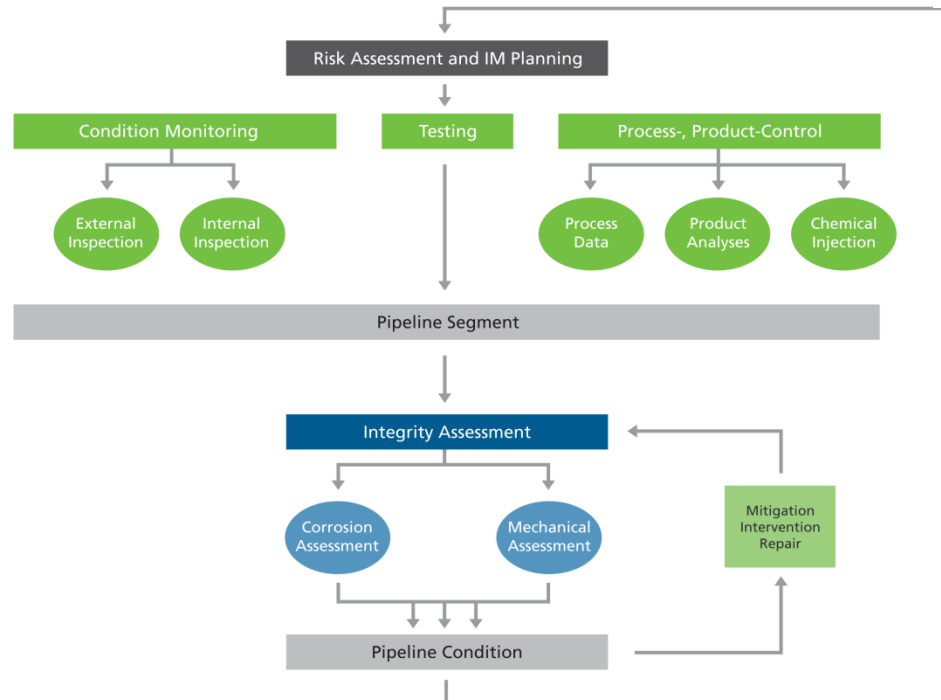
Risk Assessment and IM Planning

Condition Monitoring

Testing

Process-, Product-Control

External Inspection

Internal Inspection

Process Data

Product Analyses

Chemical Injection

Pipeline Segment

Integrity Assessment

Corrosion Assessment

Mechanical Assessment

Mitigation Intervention Repair

Pipeline Condition